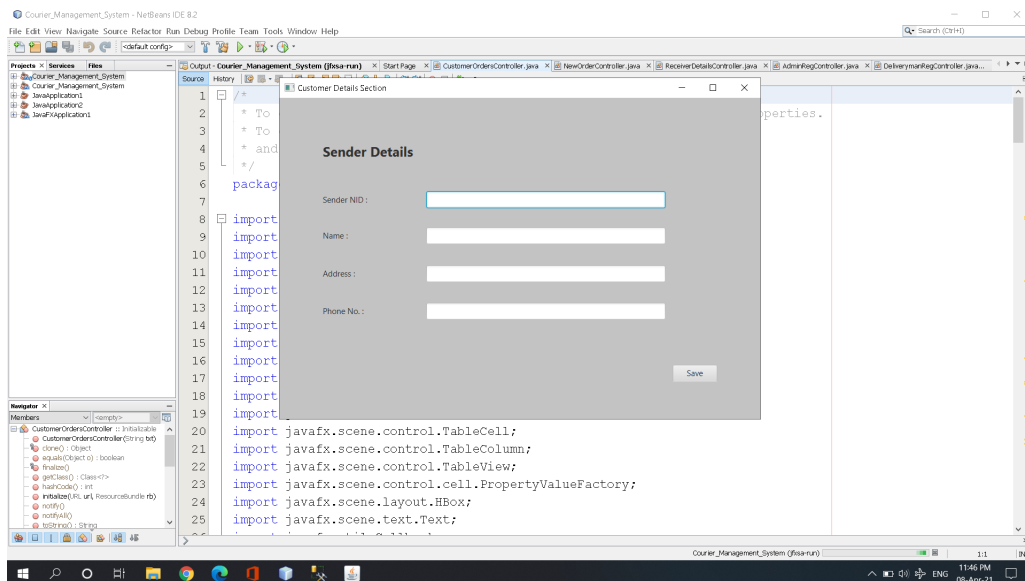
Courier_Management_System - NetBeans IDE 8.2

File Edit View Navigate Source Refactor Run Debug Profile Team Tools Window Help

<default config>

Search (Ctrl+I)

Projects × Services Files

Courier_Management_System
Courier_Management_System
JavaApplication1
JavaApplication2
JavaFXApplication1

Output - Courier_Management_System (jfxsa-run) × Start Page × CustomerOrdersController.java × NewOrderController.java × ReceiverDetailsController.java × AdminRegController.java × DeliverymanRegController.java...

Source History

1 /*
2 * To
3 * To
4 * and
5 */
6 packag
7
8 import
9 import
10 import
11 import
12 import
13 import
14 import
15 import
16 import
17 import
18 import
19 import
20 import javafx.scene.control.TableCell;
21 import javafx.scene.control.TableColumn;
22 import javafx.scene.control.TableView;
23 import javafx.scene.control.cell.PropertyValueFactory;
24 import javafx.scene.layout.HBox;
25 import javafx.scene.text.Text;

operties.

Customer Details Section

Sender Details

Sender NID :

Name :

Address :

Phone No. :

Save

Navigator ×

Members <empty>

CustomerOrdersController :: Initializable
CustomerOrdersController(String txt)
clone() : Object
equals(Object o) : boolean
finalize()
getClass() : Class<?>
hashCode() : int
initialize(URL url, ResourceBundle rb)
notify()
notifyAll()
toString() : String

Courier_Management_System (jfxsa-run)

1:1

INS

ENG

11:46 PM
08-Apr-21